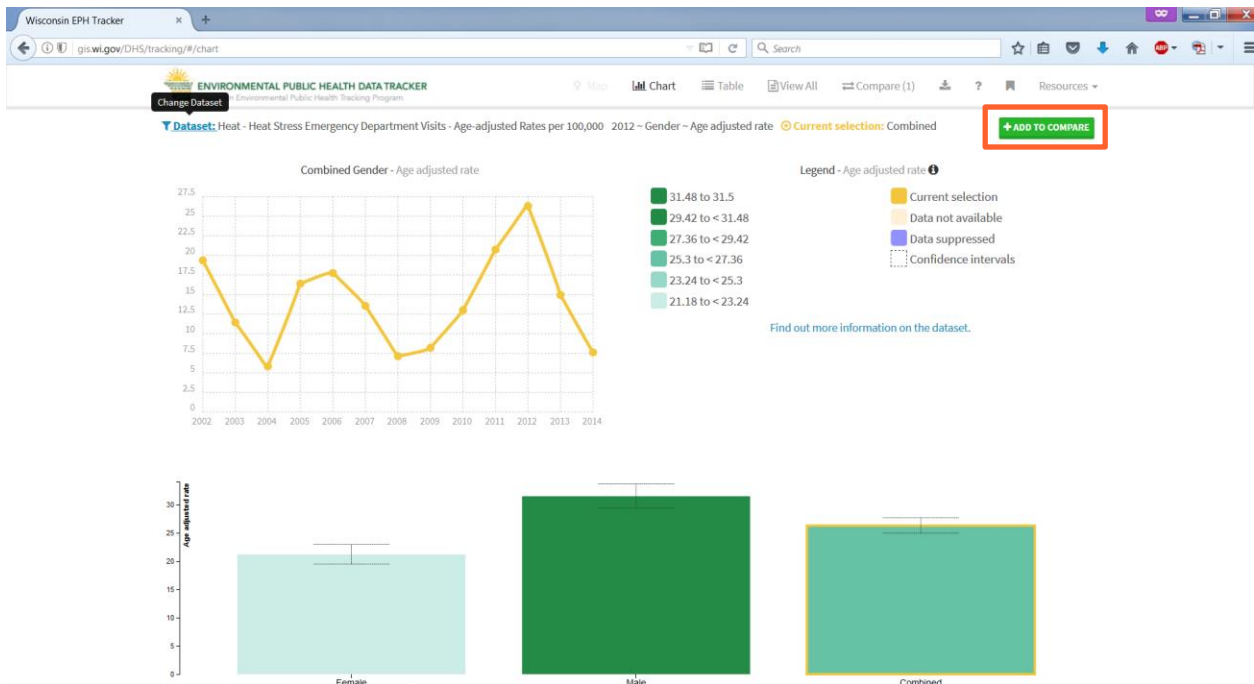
Wisconsin EPH Tracker × +

gis.wi.gov/DHS/tracking/#/chart

Search

ENVIRONMENTAL PUBLIC HEALTH DATA TRACKER
Environmental Public Health Tracking Program

Change Dataset

Map Chart Table View All Compare (1) ? Resources

Dataset: Heat - Heat Stress Emergency Department Visits - Age-adjusted Rates per 100,000 2012 ~ Gender ~ Age adjusted rate Current selection: Combined

+ ADD TO COMPARE

Combined Gender - Age adjusted rate

27.5
25
22.5
20
17.5
15
12.5
10
7.5
5
2.5
0

2002 2003 2004 2005 2006 2007 2008 2009 2010 2011 2012 2013 2014

31.48 to 31.5
29.42 to < 31.48
27.36 to < 29.42
25.3 to < 27.36
23.24 to < 25.3
21.18 to < 23.24

Legend - Age adjusted rate

Current selection
Data not available
Data suppressed
Confidence intervals

Find out more information on the dataset.

Age adjusted rate

30
25
20
15
10
5
0

Female Male Combined